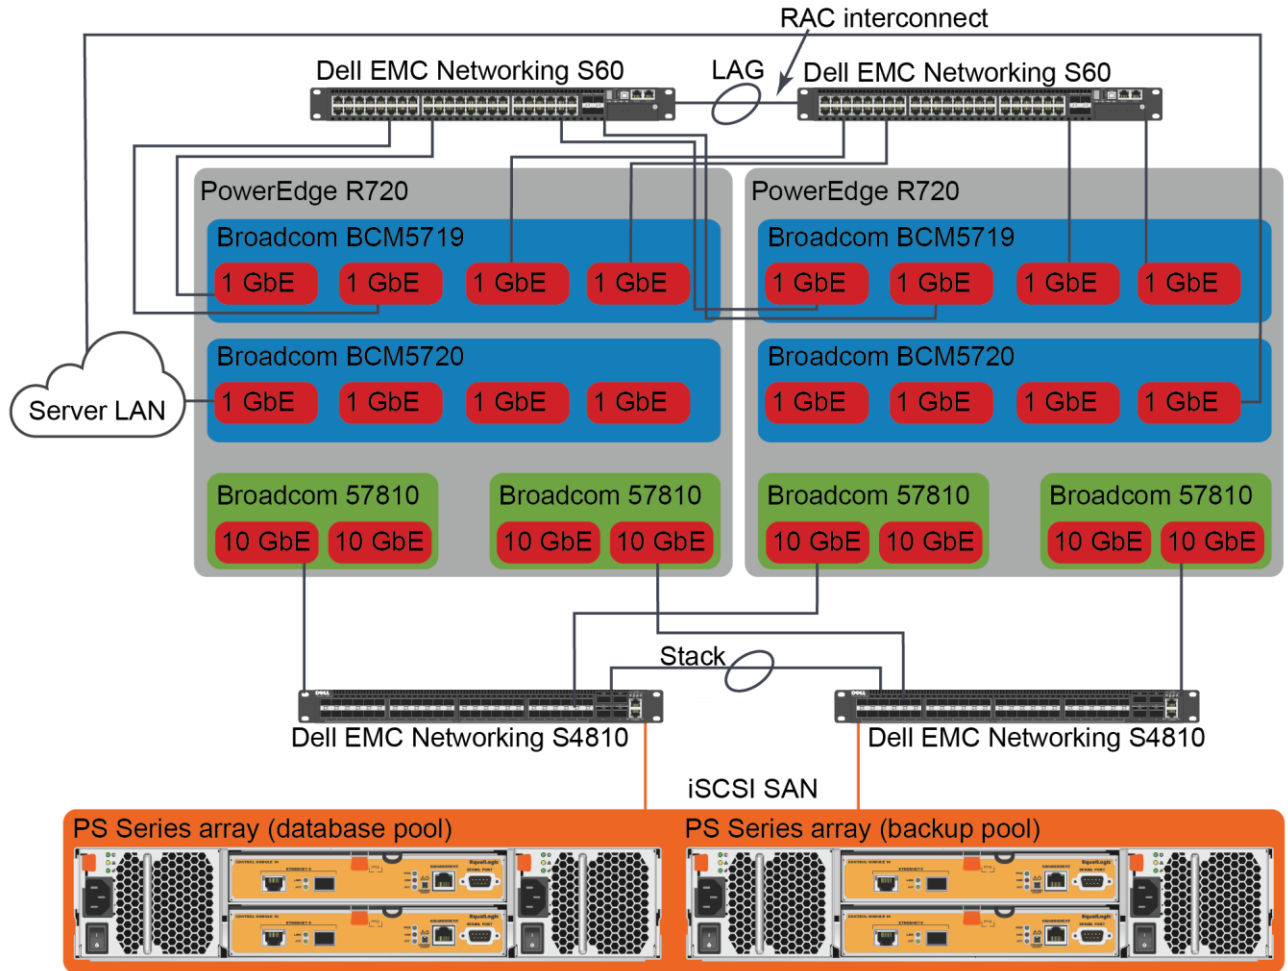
RAC interconnect

Dell EMC Networking S60

LAG

Dell EMC Networking S60

PowerEdge R720

Broadcom BCM5719

1 GbE 1 GbE 1 GbE 1 GbE

Broadcom BCM5720

1 GbE 1 GbE 1 GbE 1 GbE

Broadcom 57810

10 GbE 10 GbE

Broadcom 57810

10 GbE 10 GbE

PowerEdge R720

Broadcom BCM5719

1 GbE 1 GbE 1 GbE 1 GbE

Broadcom BCM5720

1 GbE 1 GbE 1 GbE 1 GbE

Broadcom 57810

10 GbE 10 GbE

Broadcom 57810

10 GbE 10 GbE

Server LAN

Stack

Dell EMC Networking S4810

Dell EMC Networking S4810

iSCSI SAN

PS Series array (database pool)

PS Series array (backup pool)